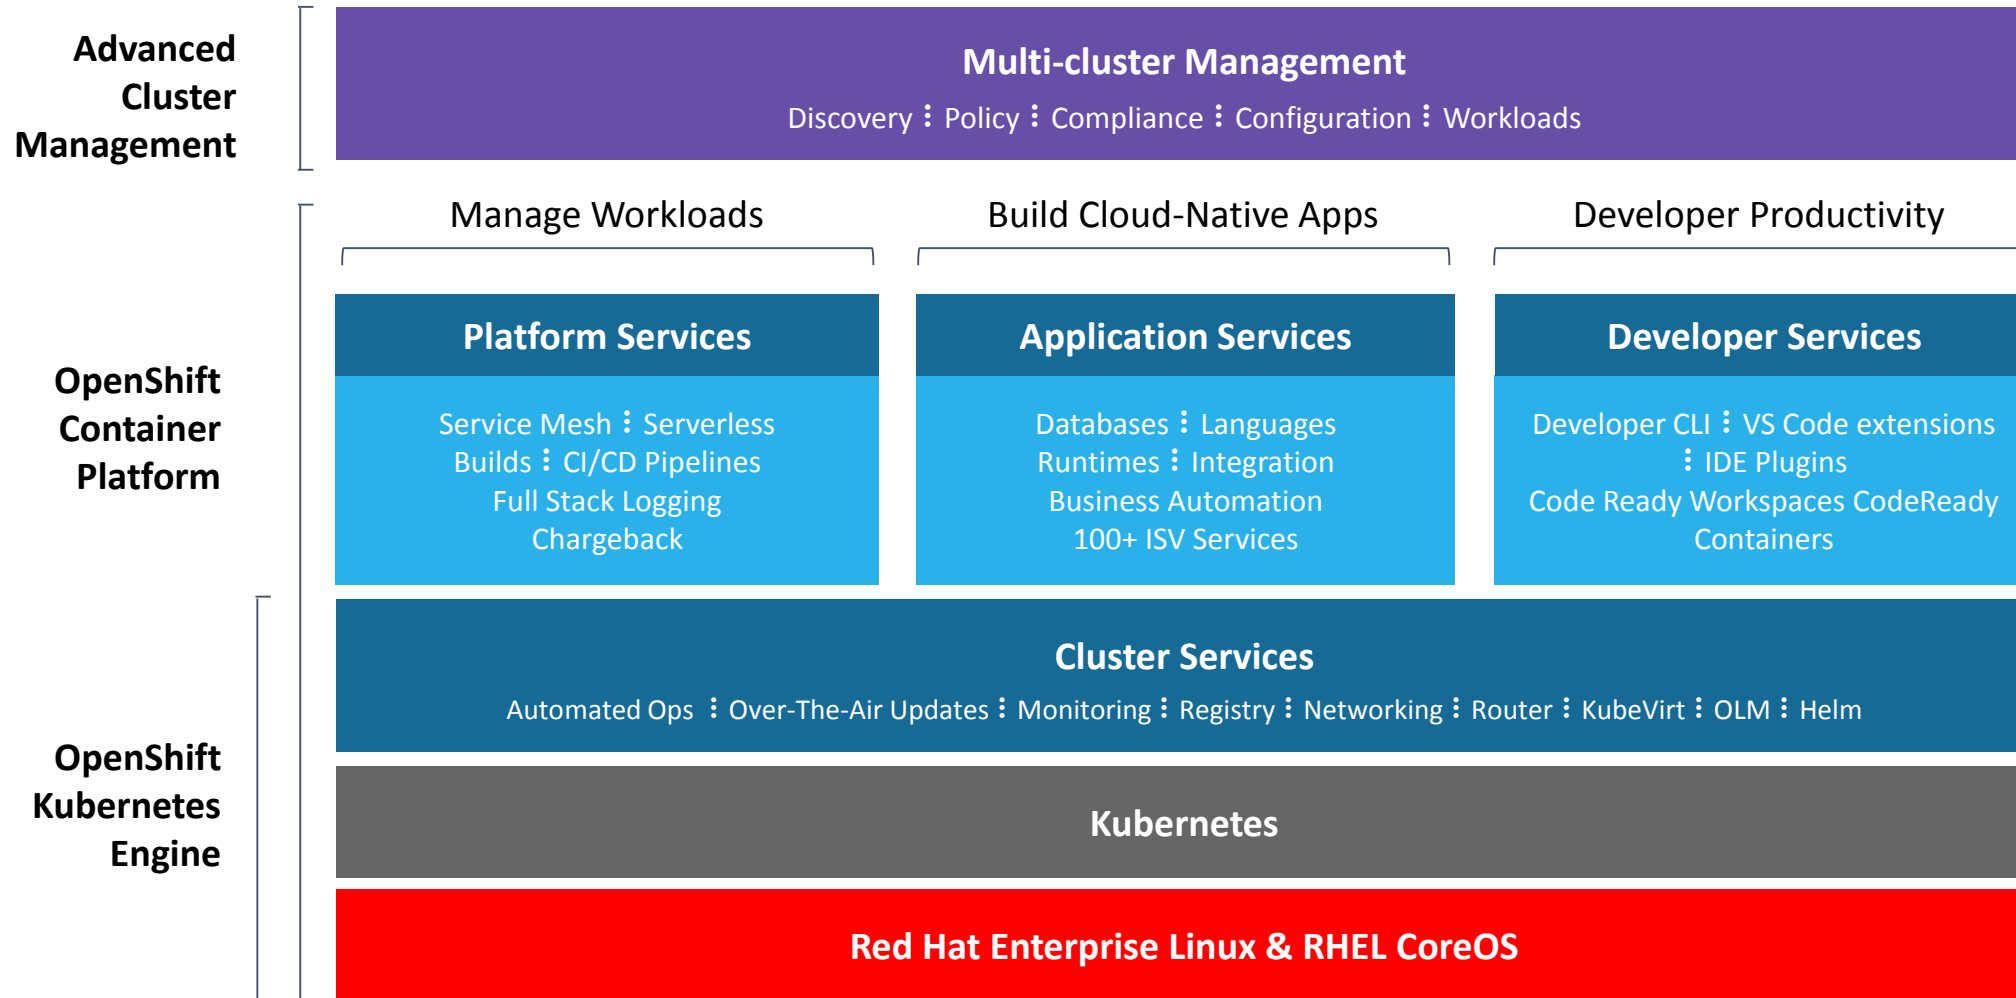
Advanced Cluster Management

Multi-cluster Management

Discovery ⁝ Policy ⁝ Compliance ⁝ Configuration ⁝ Workloads

OpenShift Container Platform

Manage Workloads

Build Cloud-Native Apps

Developer Productivity

Platform Services

Service Mesh ⁝ Serverless
Builds ⁝ CI/CD Pipelines
Full Stack Logging
Chargeback

Application Services

Databases ⁝ Languages
Runtimes ⁝ Integration
Business Automation
100+ ISV Services

Developer Services

Developer CLI ⁝ VS Code extensions ⁝ IDE Plugins
Code Ready Workspaces CodeReady Containers

OpenShift Kubernetes Engine

Cluster Services

Automated Ops ⁝ Over-The-Air Updates ⁝ Monitoring ⁝ Registry ⁝ Networking ⁝ Router ⁝ KubeVirt ⁝ OLM ⁝ Helm

Kubernetes

Red Hat Enterprise Linux & RHEL CoreOS